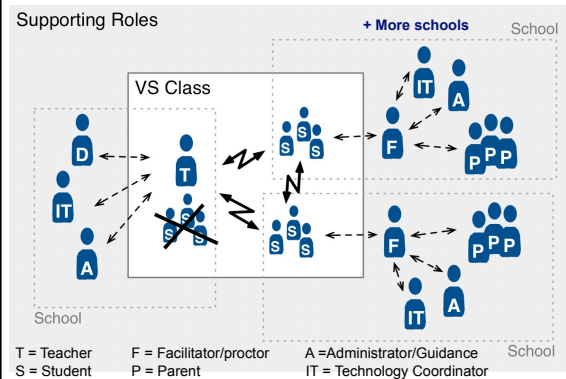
Supporting Roles

+ More schools

School

VS Class

D

IT

A

T

S S S

S S S

S S S

IT

A

F

P P P

F

P P P

IT

A

School

School

T = Teacher
S = Student

F = Facilitator/proctor
P = Parent

A =Administrator/Guidance
IT = Technology Coordinator